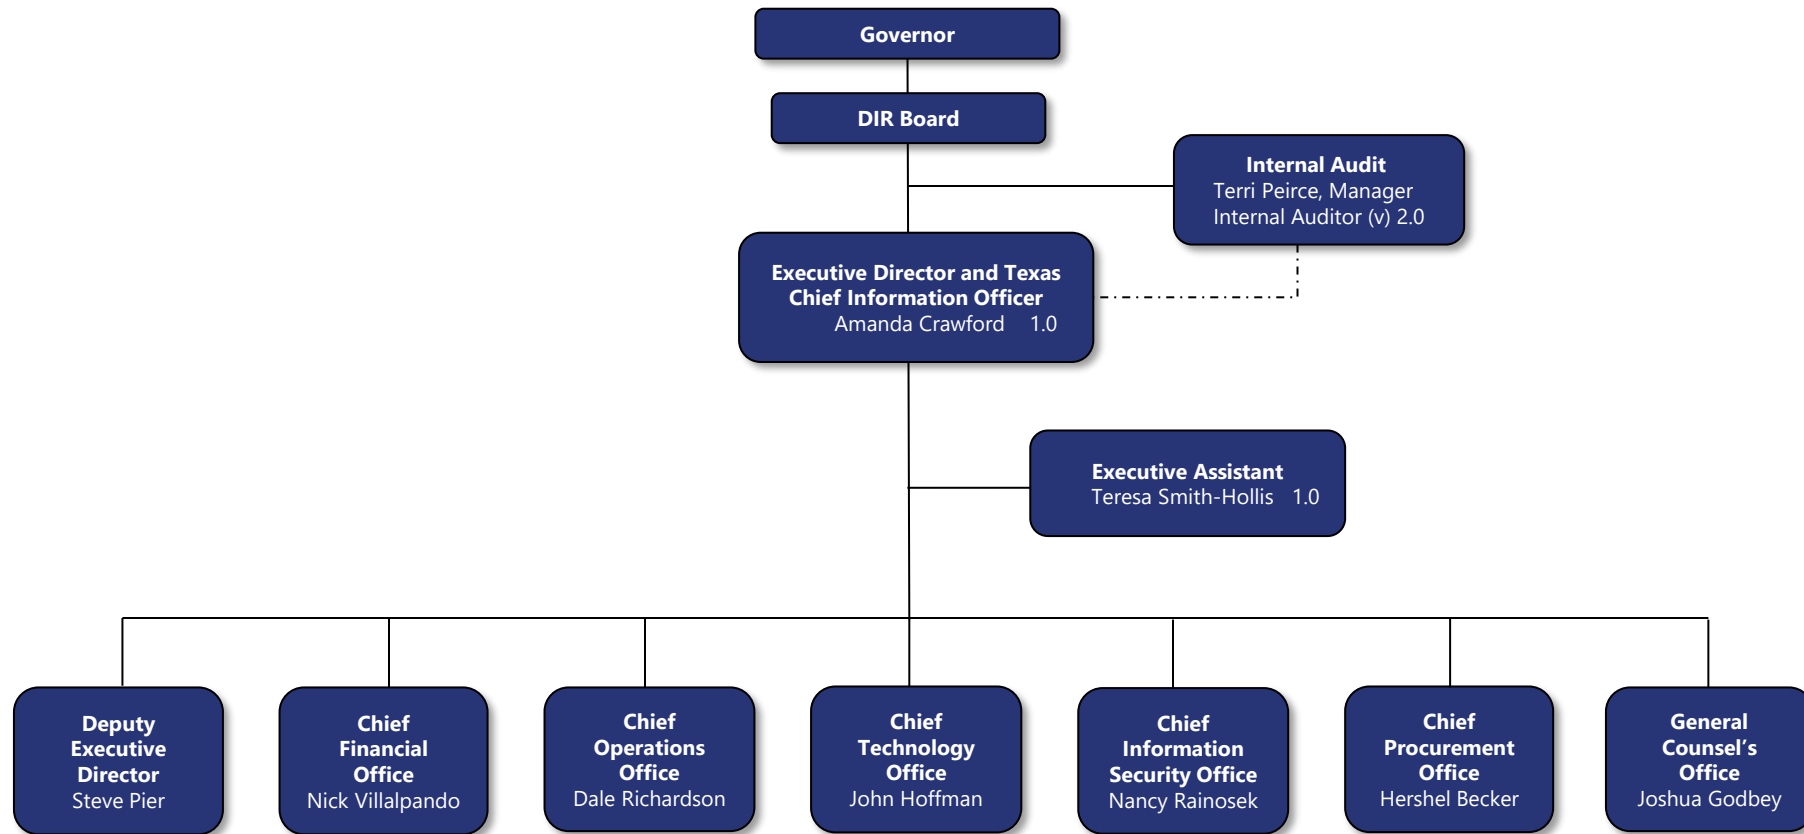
Governor

DIR Board

Internal Audit
Terri Peirce, Manager
Internal Auditor (v) 2.0

Executive Director and Texas Chief Information Officer
Amanda Crawford 1.0

Executive Assistant
Teresa Smith-Hollis 1.0

Deputy Executive Director
Steve Pier

Chief Financial Office
Nick Villalpando

Chief Operations Office
Dale Richardson

Chief Technology Office
John Hoffman

Chief Information Security Office
Nancy Rainosek

Chief Procurement Office
Hershel Becker

General Counsel's Office
Joshua Godbey